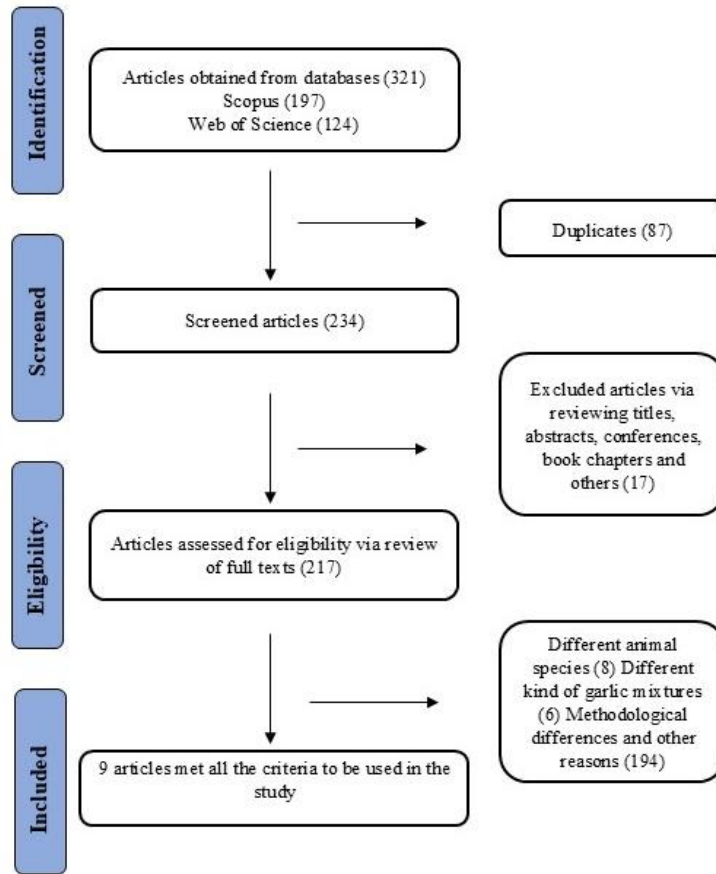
Identification

Articles obtained from databases (321)
Scopus (197)
Web of Science (124)

Duplicates (87)

Screened

Screened articles (234)

Excluded articles via reviewing titles, abstracts, conferences, book chapters and others (17)

Eligibility

Articles assessed for eligibility via review of full texts (217)

Different animal species (8) Different kind of garlic mixtures (6) Methodological differences and other reasons (194)

Included

9 articles met all the criteria to be used in the study